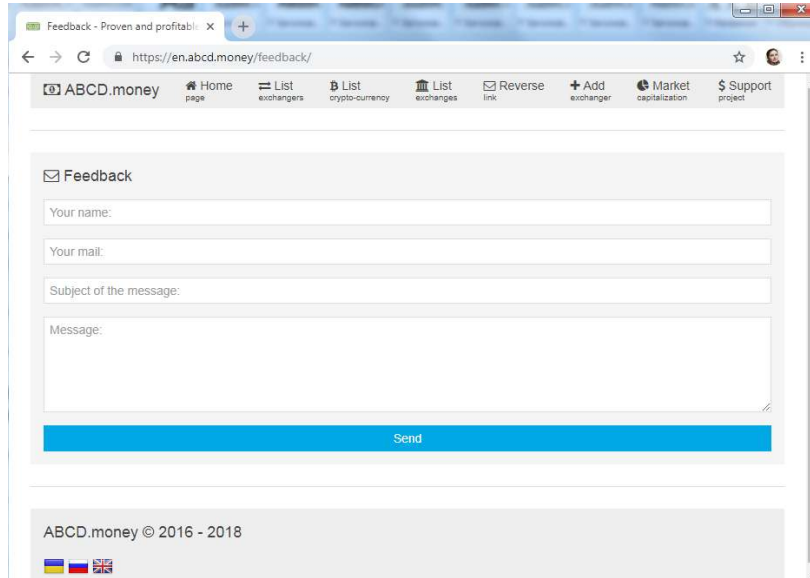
Feedback - Proven and profitabl ×
+

https://en.abcd.money/feedback/

ABCD.money
Home page
List exchangers
List crypto-currency
List exchanges
Reverse link
Add exchanger
Market capitalization
Support project

Feedback

Your name:

Your mail:

Subject of the message:

Message:

Send

ABCD.money © 2016 - 2018